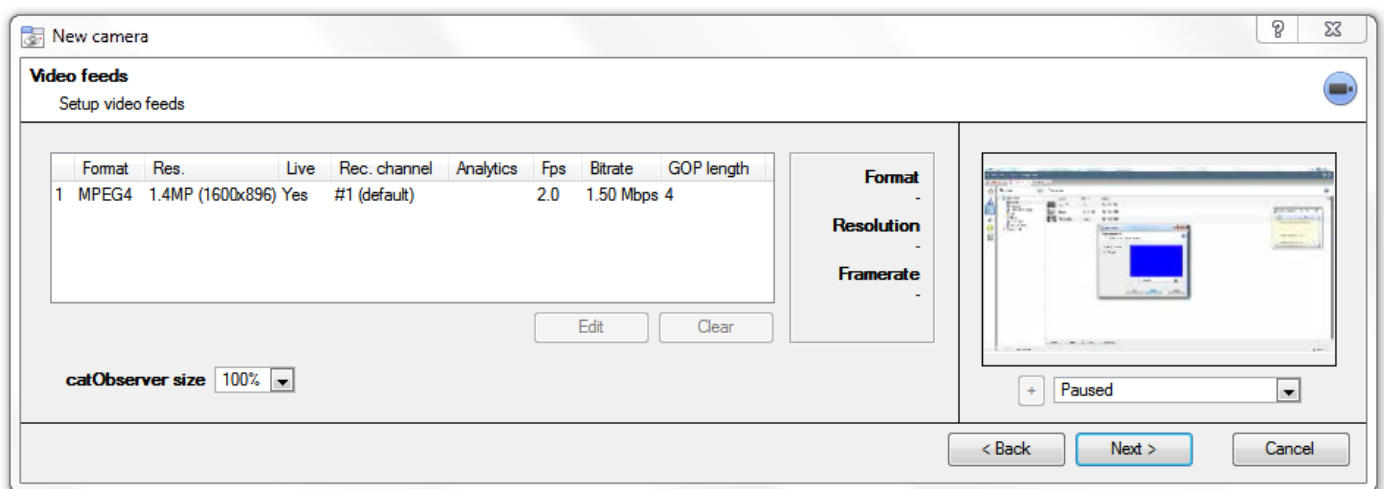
New camera

?

Video feeds

Setup video feeds

| | Format | Res. | Live | Rec. channel | Analytics | Fps | Bitrate | GOP length |
|---|---|---|---|---|---|---|---|---|
| 1 | MPEG4 | 1.4MP (1600x896) | Yes | #1 (default) | | 2.0 | 1.50 Mbps | 4 |

Edit Clear

Format
-
Resolution
-
Framerate
-

catObserver size 100%

+ Paused

< Back Next > Cancel